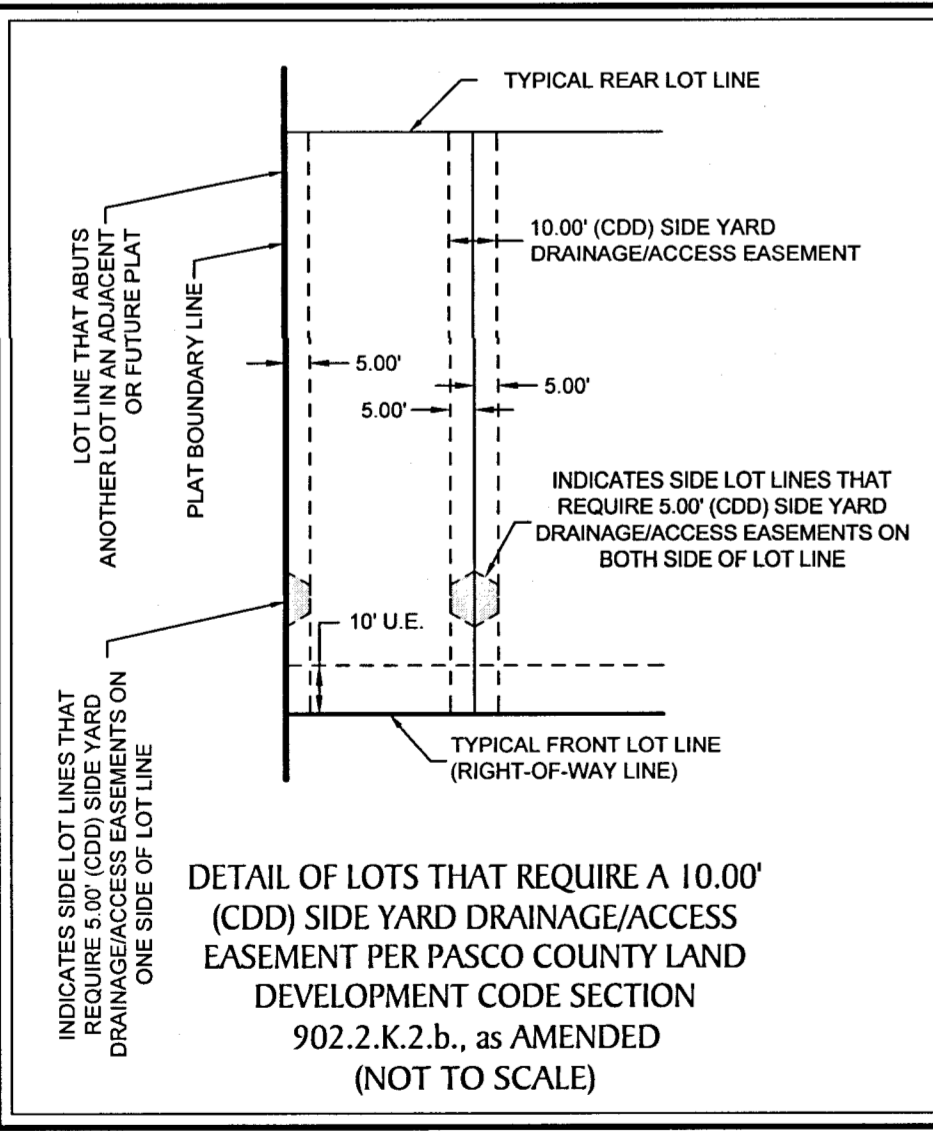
TYPICAL REAR LOT LINE

LOT LINE THAT ABUTS ANOTHER LOT IN AN ADJACENT OR FUTURE PLAT

PLAT BOUNDARY LINE

10.00' (CDD) SIDE YARD DRAINAGE/ACCESS EASEMENT

5.00'

5.00'

5.00'

INDICATES SIDE LOT LINES THAT REQUIRE 5.00' (CDD) SIDE YARD DRAINAGE/ACCESS EASEMENTS ON BOTH SIDE OF LOT LINE

10' U.E.

INDICATES SIDE LOT LINES THAT REQUIRE 5.00' (CDD) SIDE YARD DRAINAGE/ACCESS EASEMENTS ON ONE SIDE OF LOT LINE

TYPICAL FRONT LOT LINE (RIGHT-OF-WAY LINE)

DETAIL OF LOTS THAT REQUIRE A 10.00' (CDD) SIDE YARD DRAINAGE/ACCESS EASEMENT PER PASCO COUNTY LAND DEVELOPMENT CODE SECTION 902.2.K.2.b., as AMENDED (NOT TO SCALE)